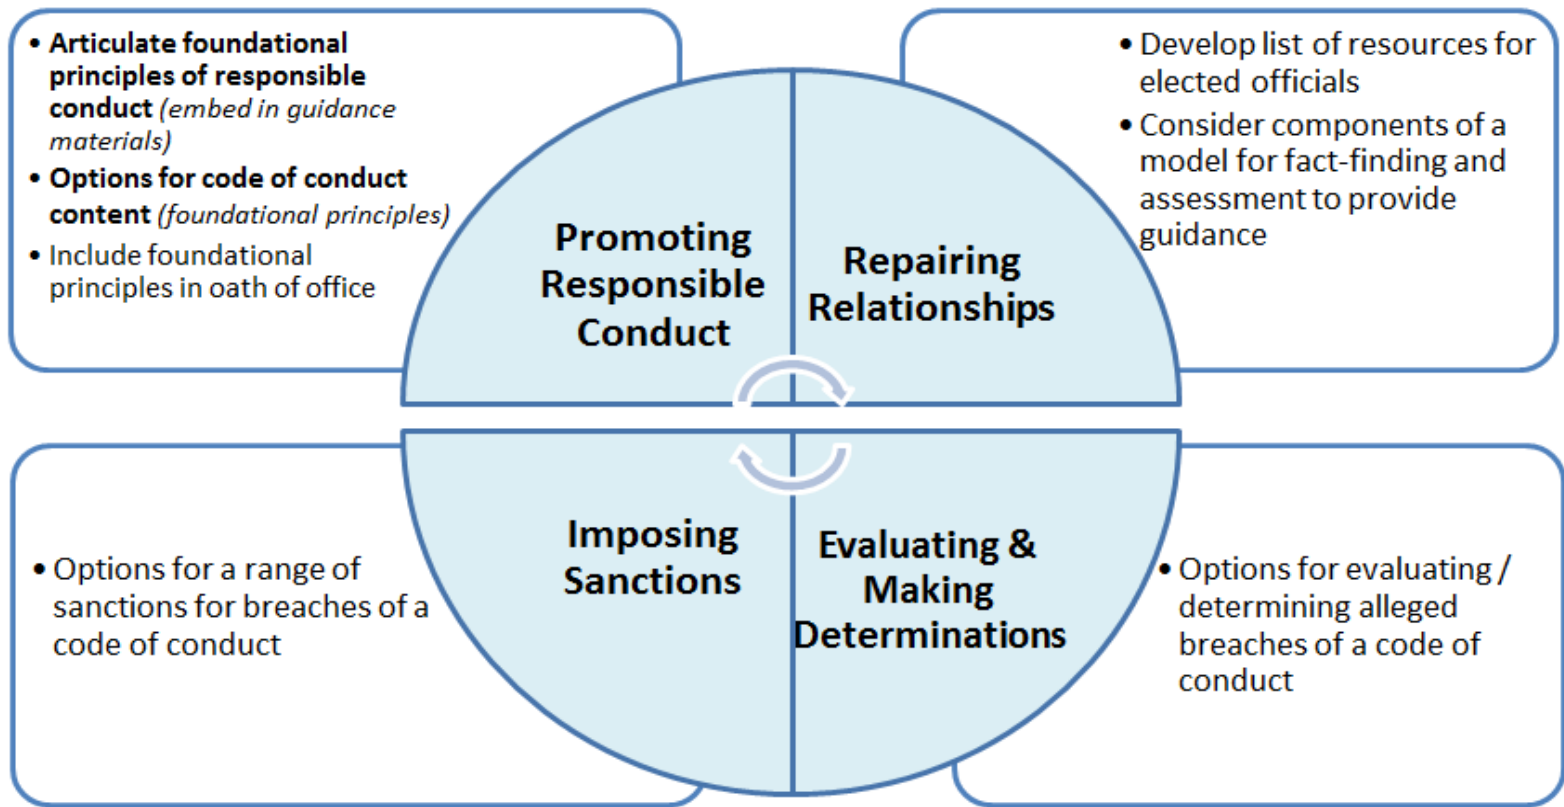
• **Articulate foundational principles of responsible conduct** *(embed in guidance materials)*
• **Options for code of conduct content** *(foundational principles)*
• Include foundational principles in oath of office

• Develop list of resources for elected officials
• Consider components of a model for fact-finding and assessment to provide guidance

Promoting Responsible Conduct

Repairing Relationships

Imposing Sanctions

Evaluating & Making Determinations

• Options for a range of sanctions for breaches of a code of conduct

• Options for evaluating / determining alleged breaches of a code of conduct